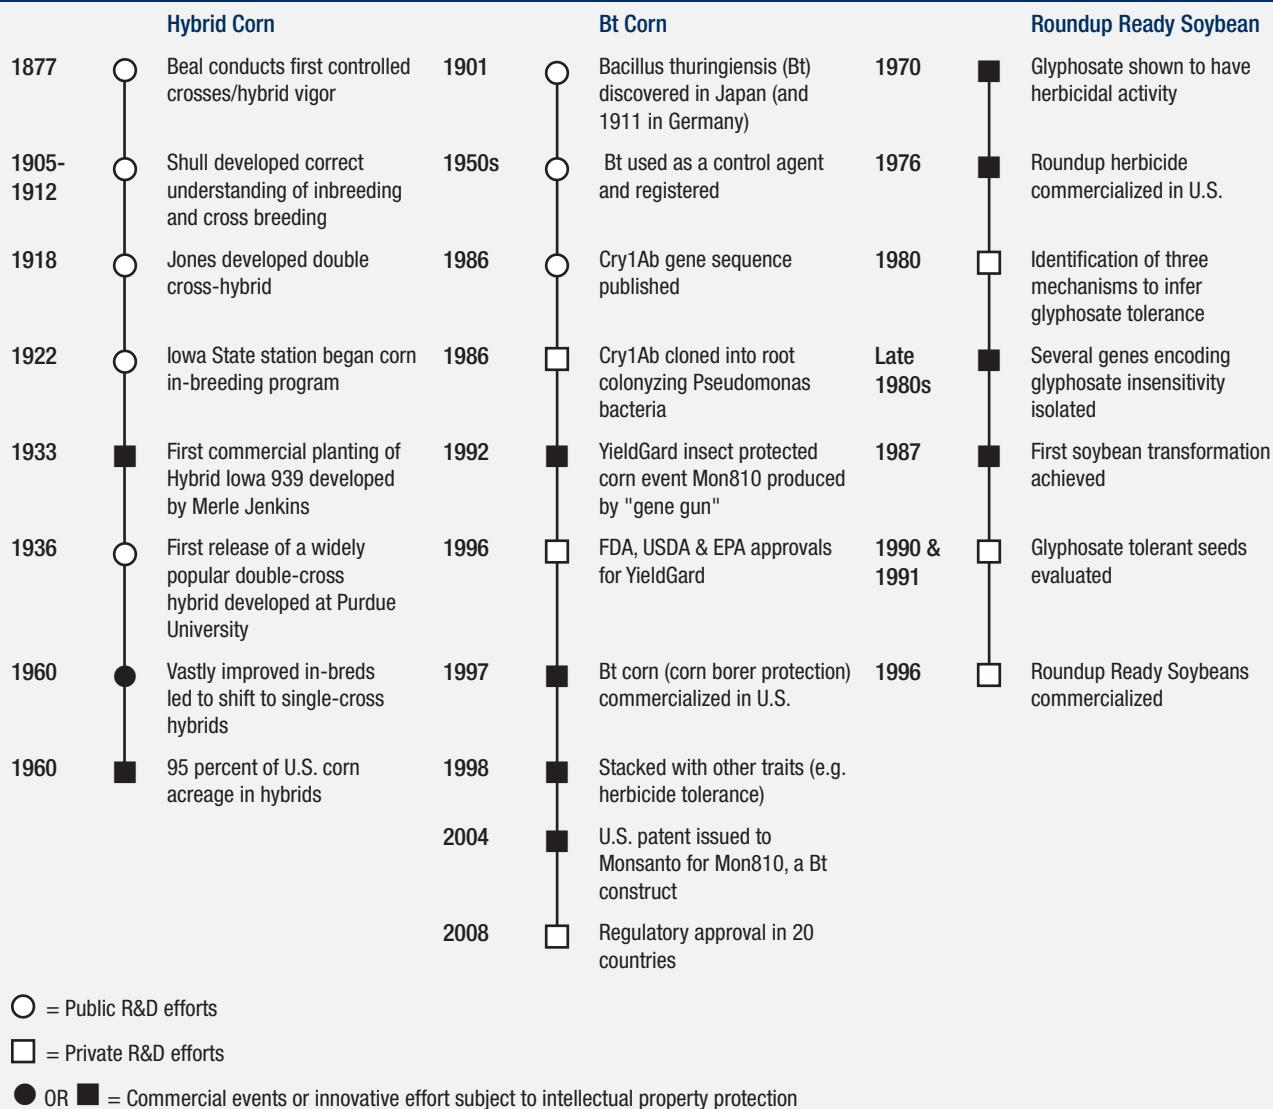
Hybrid Corn

1877 Beal conducts first controlled crosses/hybrid vigor

1905-1912 Shull developed correct understanding of inbreeding and cross breeding

1918 Jones developed double cross-hybrid

1922 Iowa State station began corn in-breeding program

1933 First commercial planting of Hybrid Iowa 939 developed by Merle Jenkins

1936 First release of a widely popular double-cross hybrid developed at Purdue University

1960 Vastly improved in-breds led to shift to single-cross hybrids

1960 95 percent of U.S. corn acreage in hybrids

Bt Corn

1901 Bacillus thuringiensis (Bt) discovered in Japan (and 1911 in Germany)

1950s Bt used as a control agent and registered

1986 Cry1Ab gene sequence published

1986 Cry1Ab cloned into root colonyzing Pseudomonas bacteria

1992 YieldGard insect protected corn event Mon810 produced by "gene gun"

1996 FDA, USDA & EPA approvals for YieldGard

1997 Bt corn (corn borer protection) commercialized in U.S.

1998 Stacked with other traits (e.g. herbicide tolerance)

2004 U.S. patent issued to Monsanto for Mon810, a Bt construct

2008 Regulatory approval in 20 countries

Roundup Ready Soybean

1970 Glyphosate shown to have herbicidal activity

1976 Roundup herbicide commercialized in U.S.

1980 Identification of three mechanisms to infer glyphosate tolerance

Late 1980s Several genes encoding glyphosate insensitivity isolated

1987 First soybean transformation achieved

1990 & 1991 Glyphosate tolerant seeds evaluated

1996 Roundup Ready Soybeans commercialized

○ = Public R&D efforts

□ = Private R&D efforts

● OR ■ = Commercial events or innovative effort subject to intellectual property protection